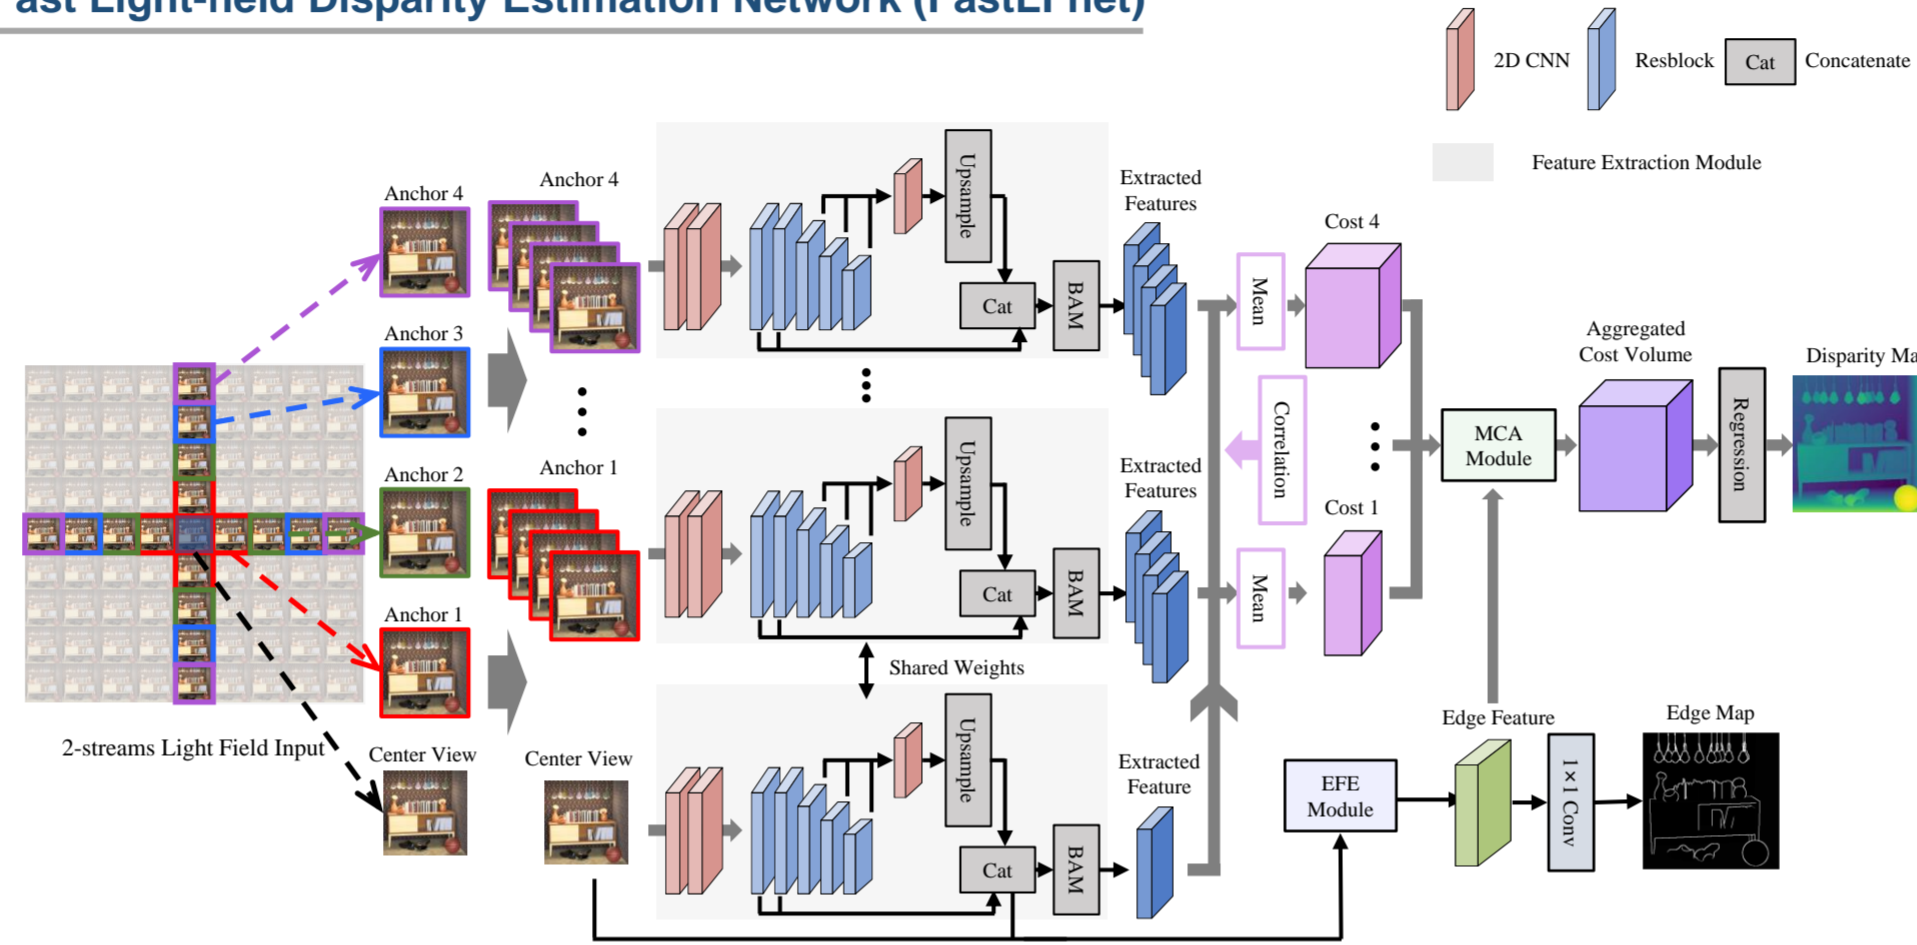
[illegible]ast Light-field Disparity Estimation Network (FastLFnet)

2D CNN Resblock Cat Concatenate

Feature Extraction Module

Anchor 4
Anchor 4
Anchor 3
Anchor 2
Anchor 1
Anchor 1
2-streams Light Field Input
Center View
Center View

Upsample
Cat
BAM
Extracted Features
Mean
Cost 4

Upsample
Cat
BAM
Extracted Features
Correlation
Mean
Cost 1

Shared Weights

Upsample
Cat
BAM
Extracted Feature

MCA Module
Aggregated Cost Volume
Regression
Disparity Ma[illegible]

EFE Module
Edge Feature
1×1 Conv
Edge Map